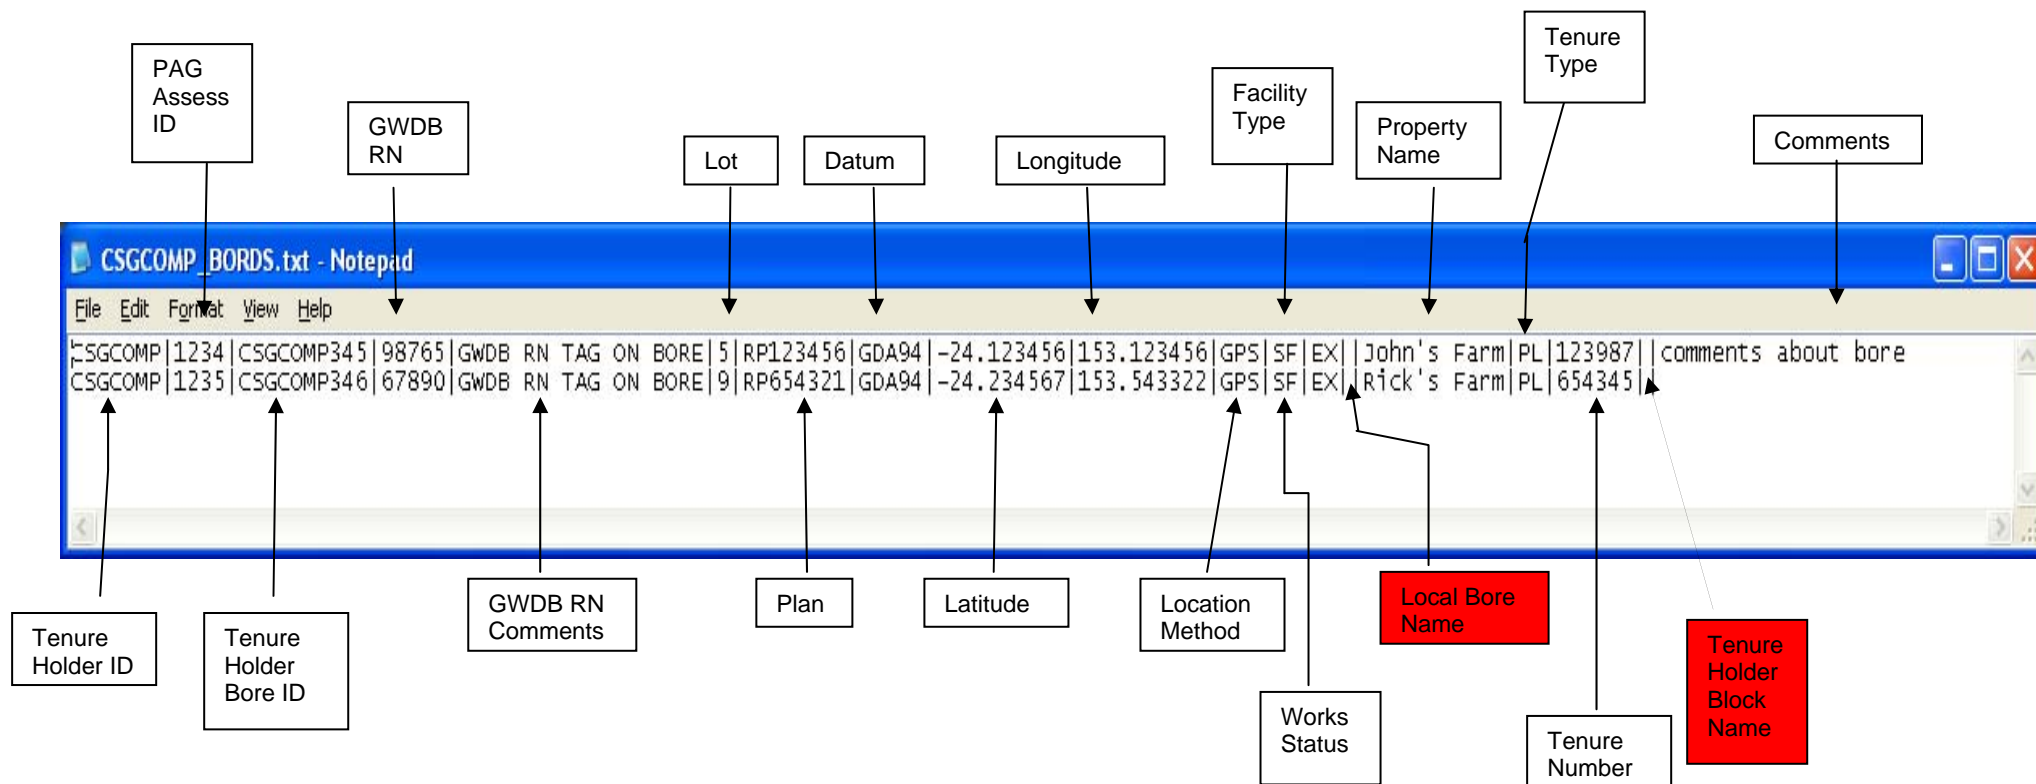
PAG Assess ID

GWDB RN

Lot

Datum

Longitude

Facility Type

Property Name

Tenure Type

Comments

CSGCOMP_BORDS.txt - Notepad

File Edit Format View Help

CSGCOMP|1234|CSGCOMP345|98765|GWDB RN TAG ON BORE|5|RP123456|GDA94|-24.123456|153.123456|GPS|SF|EX||John's Farm|PL|123987||comments about bore
CSGCOMP|1235|CSGCOMP346|67890|GWDB RN TAG ON BORE|9|RP654321|GDA94|-24.234567|153.543322|GPS|SF|EX||Rick's Farm|PL|654345||

Tenure Holder ID

Tenure Holder Bore ID

GWDB RN Comments

Plan

Latitude

Location Method

Local Bore Name

Works Status

Tenure Number

Tenure Holder Block Name